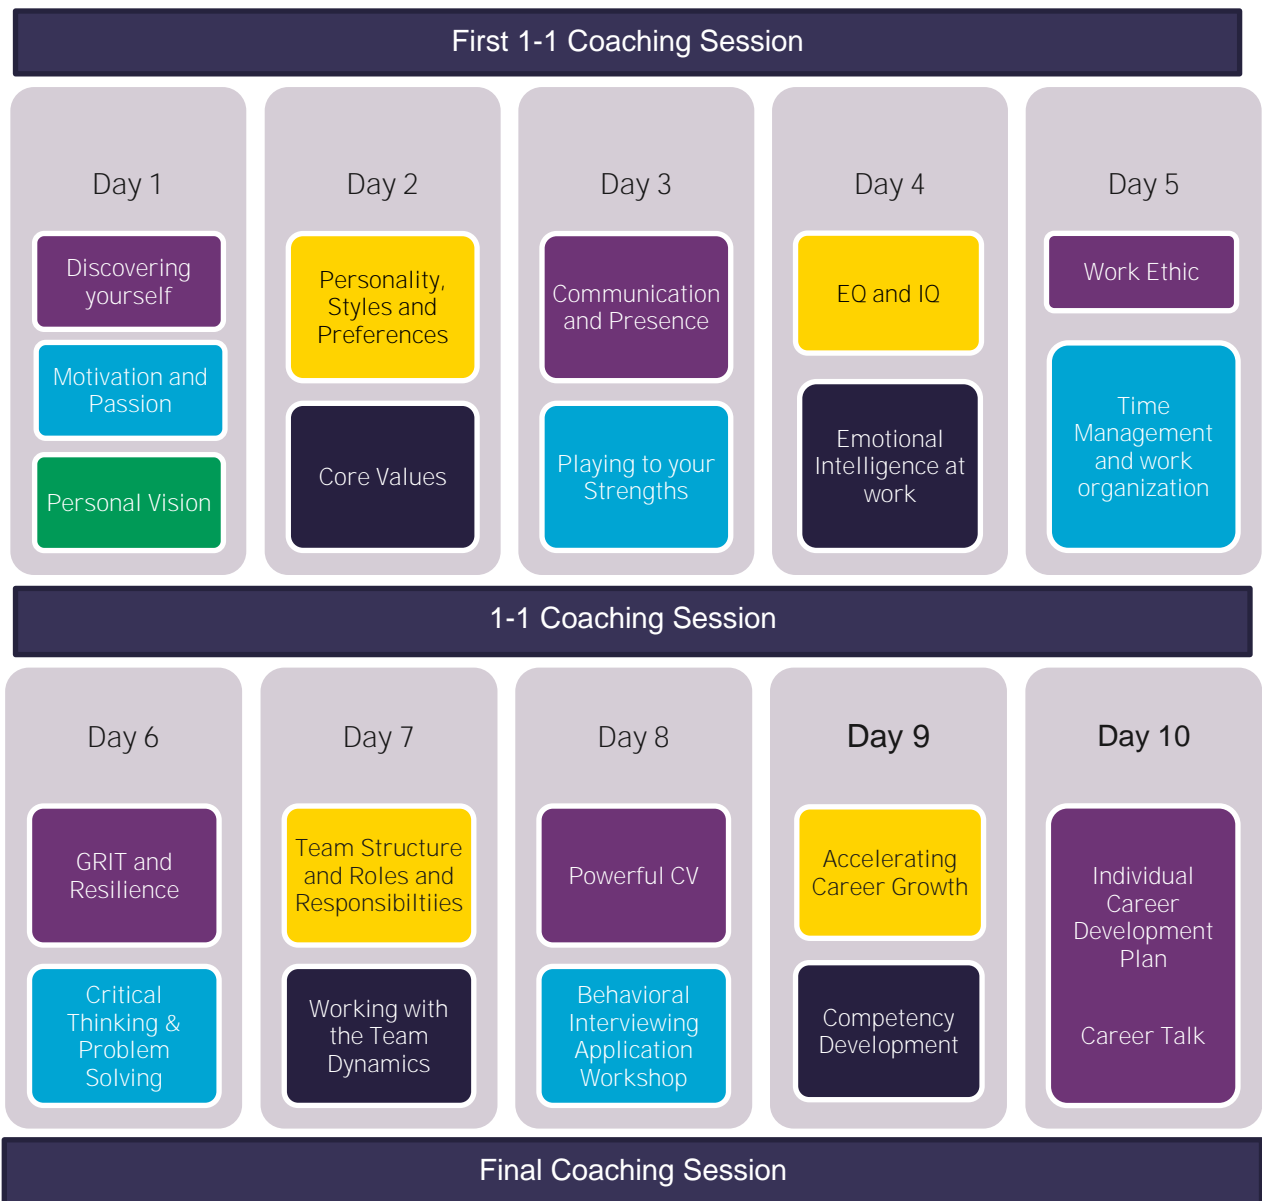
First 1-1 Coaching Session

Day 1

Discovering yourself

Motivation and Passion

Personal Vision

Day 2

Personality, Styles and Preferences

Core Values

Day 3

Communication and Presence

Playing to your Strengths

Day 4

EQ and IQ

Emotional Intelligence at work

Day 5

Work Ethic

Time Management and work organization

1-1 Coaching Session

Day 6

GRIT and Resilience

Critical Thinking & Problem Solving

Day 7

Team Structure and Roles and Responsibiltiies

Working with the Team Dynamics

Day 8

Powerful CV

Behavioral Interviewing Application Workshop

Day 9

Accelerating Career Growth

Competency Development

Day 10

Individual Career Development Plan

Career Talk

Final Coaching Session